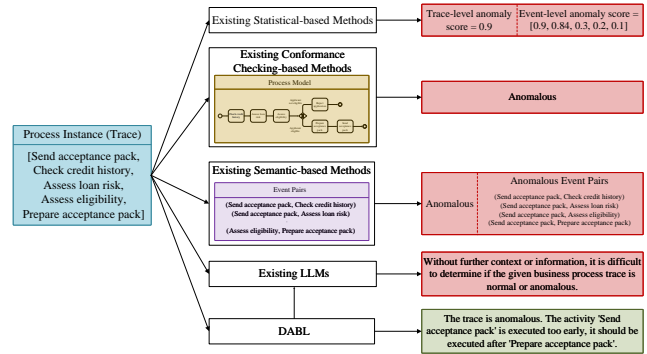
Process Instance (Trace)

[Send acceptance pack, Check credit history, Assess loan risk, Assess eligibility, Prepare acceptance pack]

Existing Statistical-based Methods

Trace-level anomaly score = 0.9

Event-level anomaly score = [0.9, 0.84, 0.3, 0.2, 0.1]

Existing Conformance Checking-based Methods

Process Model

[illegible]

Anomalous

Existing Semantic-based Methods

Event Pairs

(Send acceptance pack, Check credit history)
(Send acceptance pack, Assess loan risk)

(Assess eligibility, Prepare acceptance pack)

Anomalous

Anomalous Event Pairs

(Send acceptance pack, Check credit history)
(Send acceptance pack, Assess loan risk)
(Send acceptance pack, Assess eligibility)
(Send acceptance pack, Prepare acceptance pack)

Existing LLMs

Without further context or information, it is difficult to determine if the given business process trace is normal or anomalous.

DABL

The trace is anomalous. The activity 'Send acceptance pack' is executed too early, it should be executed after 'Prepare acceptance pack'.